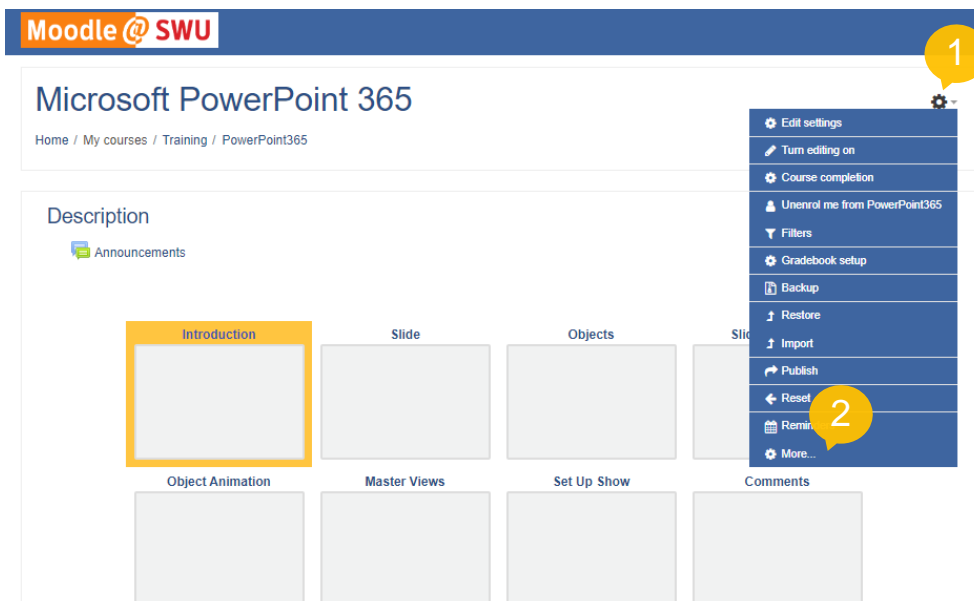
Moodle @ SWU

Microsoft PowerPoint 365

Home / My courses / Training / PowerPoint365

1

Edit settings
Turn editing on
Course completion
Unenrol me from PowerPoint365
Filters
Gradebook setup
Backup
Restore
Import
Publish
Reset
Remin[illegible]
More...

2

Description

Announcements

Introduction

Slide

Objects

Sli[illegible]

Object Animation

Master Views

Set Up Show

Comments